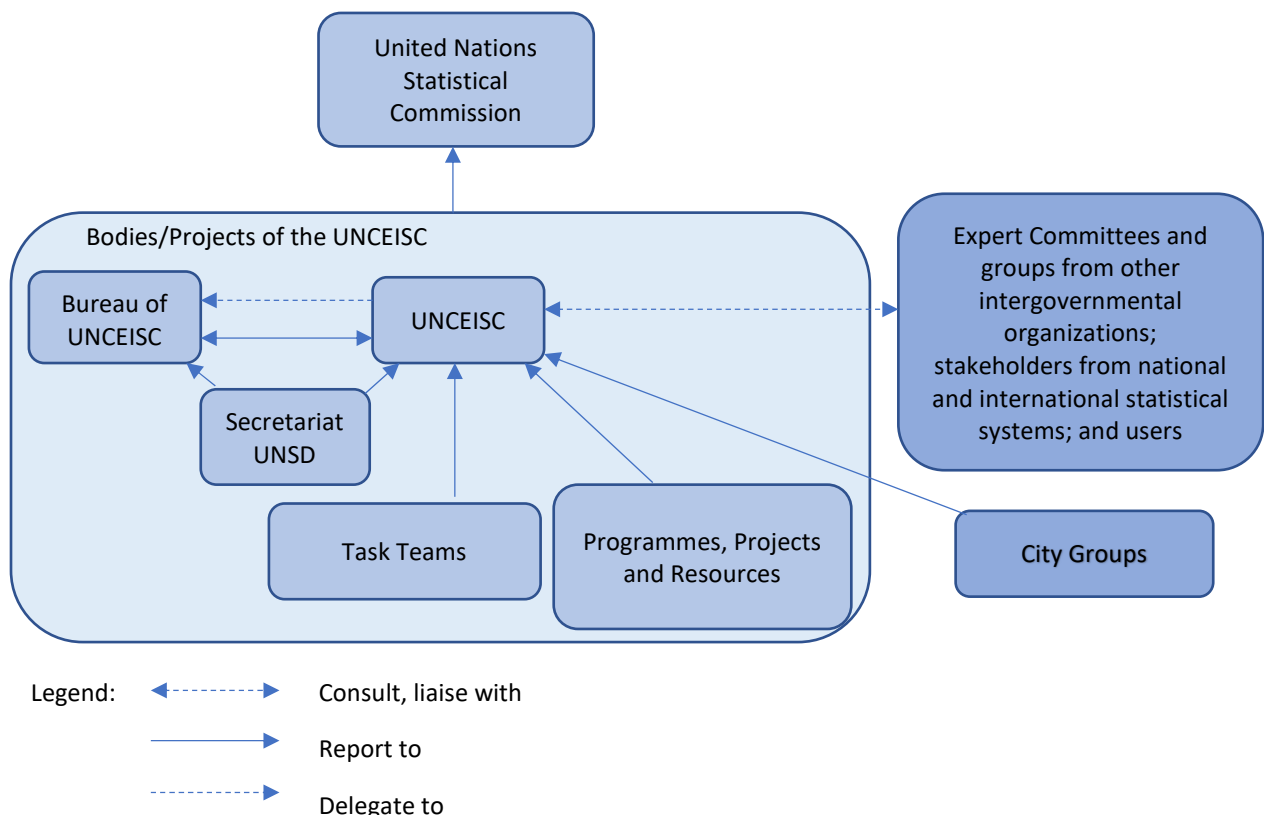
United Nations Statistical Commission

Bodies/Projects of the UNCEISC

Bureau of UNCEISC

UNCEISC

Secretariat UNSD

Task Teams

Programmes, Projects and Resources

Expert Committees and groups from other intergovernmental organizations; stakeholders from national and international statistical systems; and users

City Groups

Legend:

Consult, liaise with

Report to

Delegate to